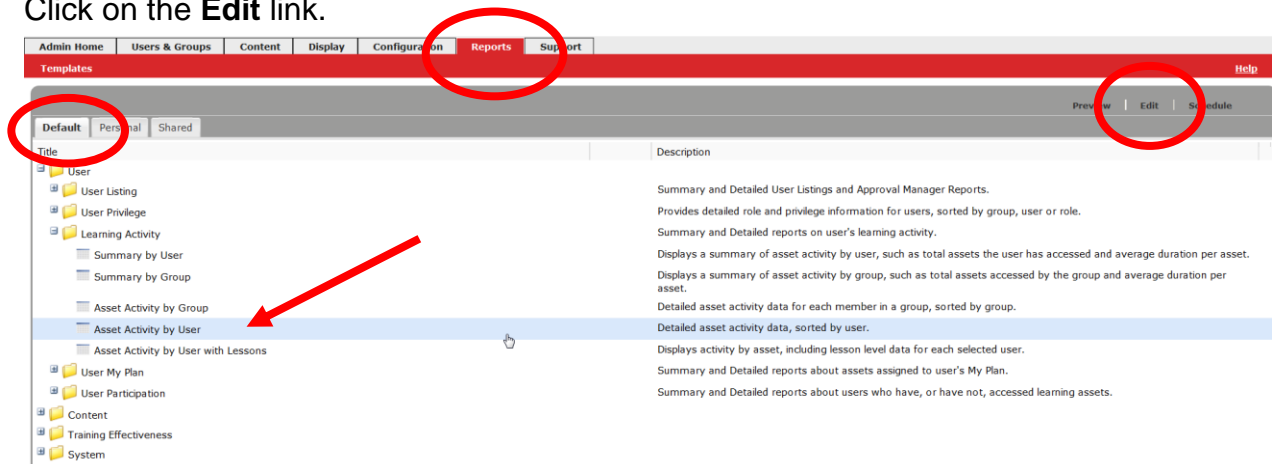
Click on the **Edit** link.

Admin Home | Users & Groups | Content | Display | Configuration | Reports | Support

Templates

Help

Preview | Edit | Schedule

Default | Personal | Shared

| Title | Description |
|---|---|
| User | |
| User Listing | Summary and Detailed User Listings and Approval Manager Reports. |
| User Privilege | Provides detailed role and privilege information for users, sorted by group, user or role. |
| Learning Activity | Summary and Detailed reports on user's learning activity. |
| Summary by User | Displays a summary of asset activity by user, such as total assets the user has accessed and average duration per asset. |
| Summary by Group | Displays a summary of asset activity by group, such as total assets accessed by the group and average duration per asset. |
| Asset Activity by Group | Detailed asset activity data for each member in a group, sorted by group. |
| Asset Activity by User | Detailed asset activity data, sorted by user. |
| Asset Activity by User with Lessons | Displays activity by asset, including lesson level data for each selected user. |
| User My Plan | Summary and Detailed reports about assets assigned to user's My Plan. |
| User Participation | Summary and Detailed reports about users who have, or have not, accessed learning assets. |
| Content | |
| Training Effectiveness | |
| System | |